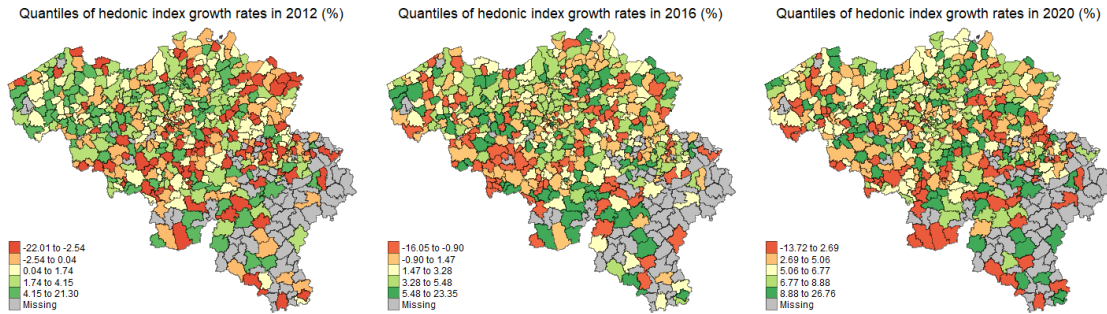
Quantiles of hedonic index growth rates in 2012 (%)

-22.01 to -2.54
-2.54 to 0.04
0.04 to 1.74
1.74 to 4.15
4.15 to 21.30
Missing

Quantiles of hedonic index growth rates in 2016 (%)

-16.05 to -0.90
-0.90 to 1.47
1.47 to 3.28
3.28 to 5.48
5.48 to 23.35
Missing

Quantiles of hedonic index growth rates in 2020 (%)

-13.72 to 2.69
2.69 to 5.06
5.06 to 6.77
6.77 to 8.88
8.88 to 26.76
Missing